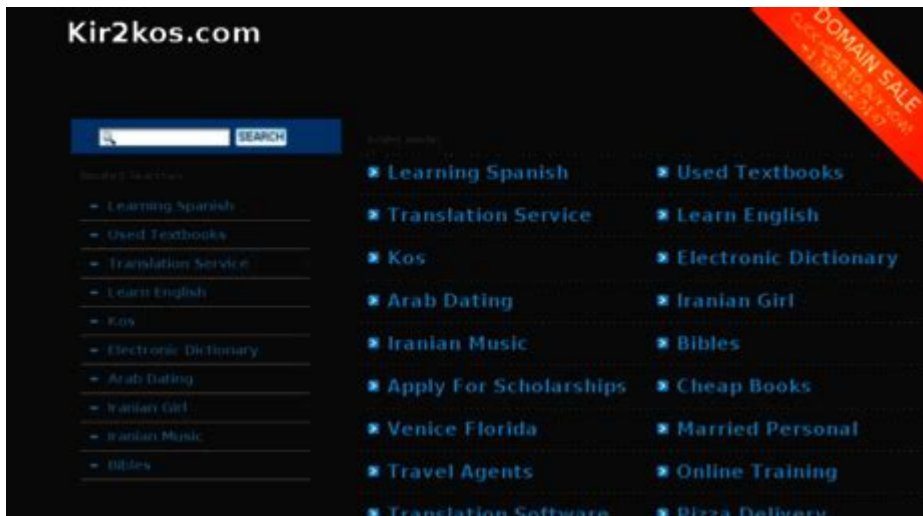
Kir2kos.com

DOMAIN SALE
CLICK HERE TO BUY NOW!
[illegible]

SEARCH

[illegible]

- Learning Spanish
- Used Textbooks
- Translation Service
- Learn English
- Kos
- Electronic Dictionary
- Arab Dating
- Iranian Girl
- Iranian Music
- Bibles

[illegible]

Learning Spanish
Translation Service
Kos
Arab Dating
Iranian Music
Apply For Scholarships
Venice Florida
Travel Agents
Translation Software

Used Textbooks
Learn English
Electronic Dictionary
Iranian Girl
Bibles
Cheap Books
Married Personal
Online Training
Pizza Delivery